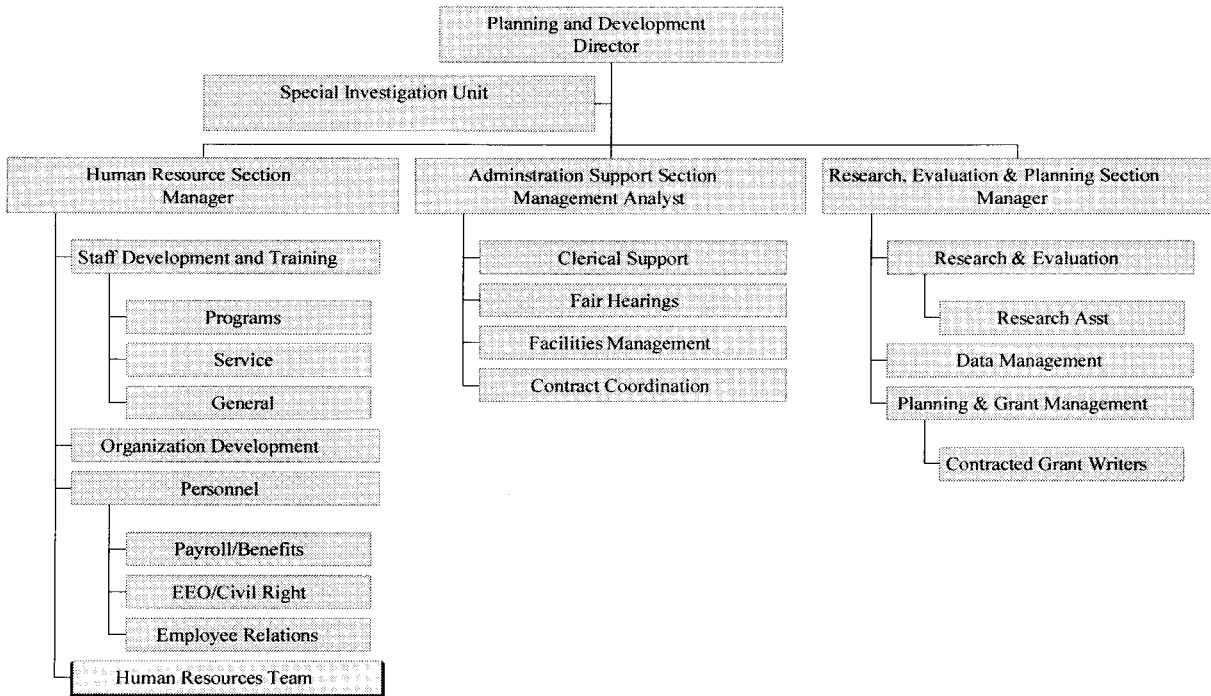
Planning and Development Director

Special Investigation Unit

Human Resource Section Manager

Staff Development and Training

Programs

Service

General

Organization Development

Personnel

Payroll/Benefits

EEO/Civil Right

Employee Relations

Human Resources Team

Adminstration Support Section Management Analyst

Clerical Support

Fair Hearings

Facilities Management

Contract Coordination

Research, Evaluation & Planning Section Manager

Research & Evaluation

Research Asst

Data Management

Planning & Grant Management

Contracted Grant Writers